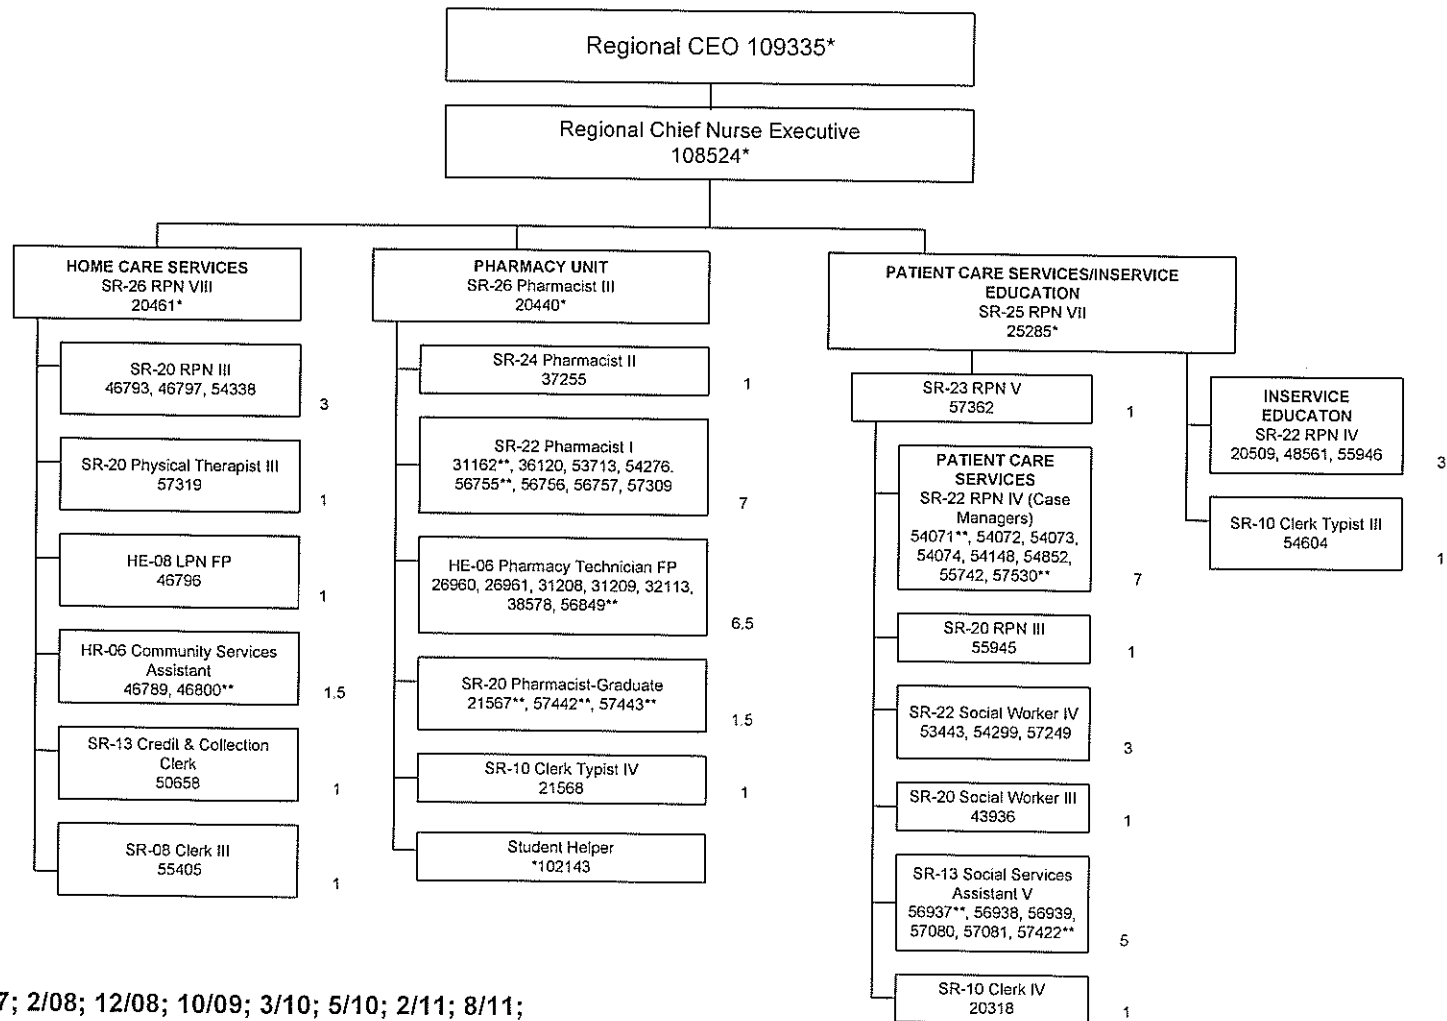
Regional CEO 109335*

Regional Chief Nurse Executive
108524*

HOME CARE SERVICES
SR-26 RPN VIII
20461*

SR-20 RPN III
46793, 46797, 54338
3

SR-20 Physical Therapist III
57319
1

HE-08 LPN FP
46796
1

HR-06 Community Services Assistant
46789, 46800**
1.5

SR-13 Credit & Collection Clerk
50658
1

SR-08 Clerk III
55405
1

PHARMACY UNIT
SR-26 Pharmacist III
20440*

SR-24 Pharmacist II
37255
1

SR-22 Pharmacist I
31162**, 36120, 53713, 54276. 56755**, 56756, 56757, 57309
7

HE-06 Pharmacy Technician FP
26960, 26961, 31208, 31209, 32113, 38578, 56849**
6.5

SR-20 Pharmacist-Graduate
21567**, 57442**, 57443**
1.5

SR-10 Clerk Typist IV
21568
1

Student Helper
*102143

PATIENT CARE SERVICES/INSERVICE EDUCATION
SR-25 RPN VII
25285*

SR-23 RPN V
57362
1

PATIENT CARE SERVICES
SR-22 RPN IV (Case Managers)
54071**, 54072, 54073, 54074, 54148, 54852, 55742, 57530**
7

SR-20 RPN III
55945
1

SR-22 Social Worker IV
53443, 54299, 57249
3

SR-20 Social Worker III
43936
1

SR-13 Social Services Assistant V
56937**, 56938, 56939, 57080, 57081, 57422**
5

SR-10 Clerk IV
20318
1

INSERVICE EDUCATON
SR-22 RPN IV
20509, 48561, 55946
3

SR-10 Clerk Typist III
54604
1

7; 2/08; 12/08; 10/09; 3/10; 5/10; 2/11; 8/11;